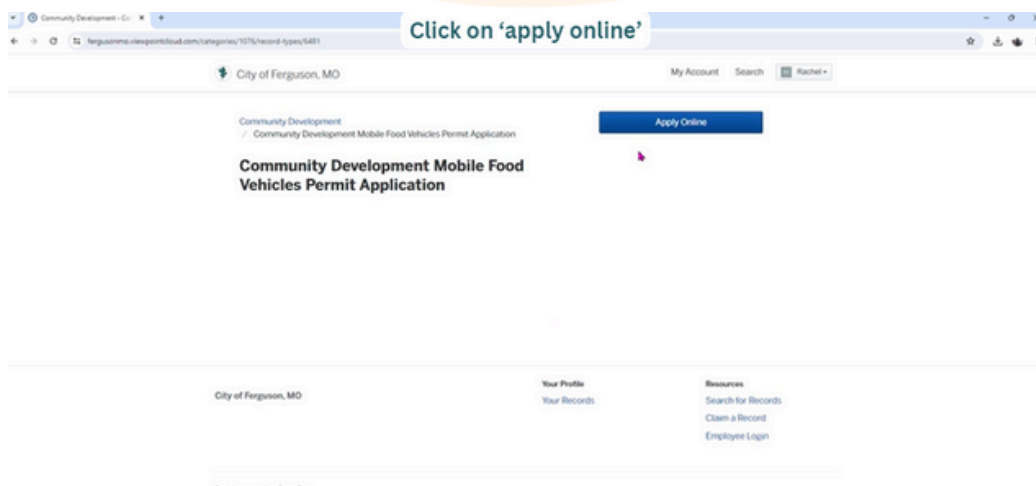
Community Development - Ci ×

fergusonmo.viewpointcloud.com/categories/1076/record-types/6481

Click on 'apply online'

City of Ferguson, MO

My Account Search Rachel

Community Development
/ Community Development Mobile Food Vehicles Permit Application

Apply Online

Community Development Mobile Food Vehicles Permit Application

City of Ferguson, MO

Your Profile
Your Records

Resources
Search for Records
Claim a Record
Employee Login